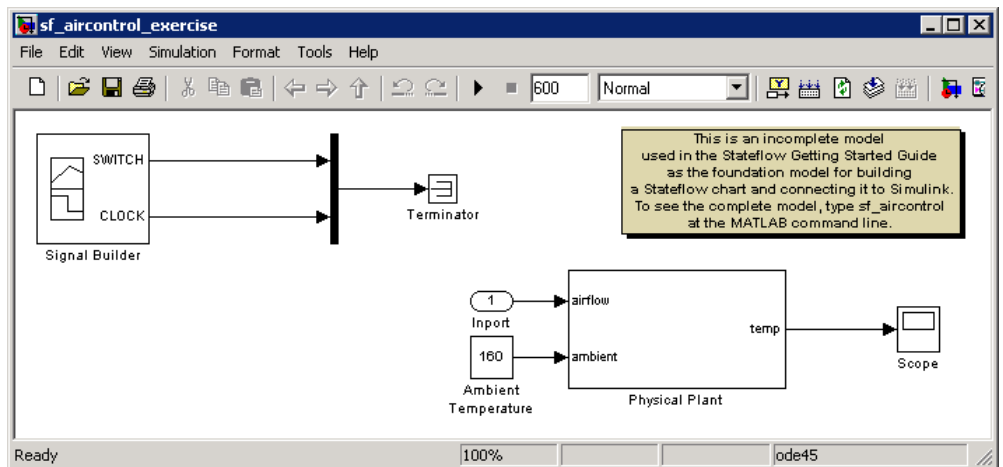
sf_aircontrol_exercise

File Edit View Simulation Format Tools Help

600 Normal

SWITCH

CLOCK

Signal Builder

Terminator

This is an incomplete model used in the Stateflow Getting Started Guide as the foundation model for building a Stateflow chart and connecting it to Simulink. To see the complete model, type sf_aircontrol at the MATLAB command line.

1

Inport

airflow

160

Ambient Temperature

ambient

temp

Physical Plant

Scope

Ready 100% ode45